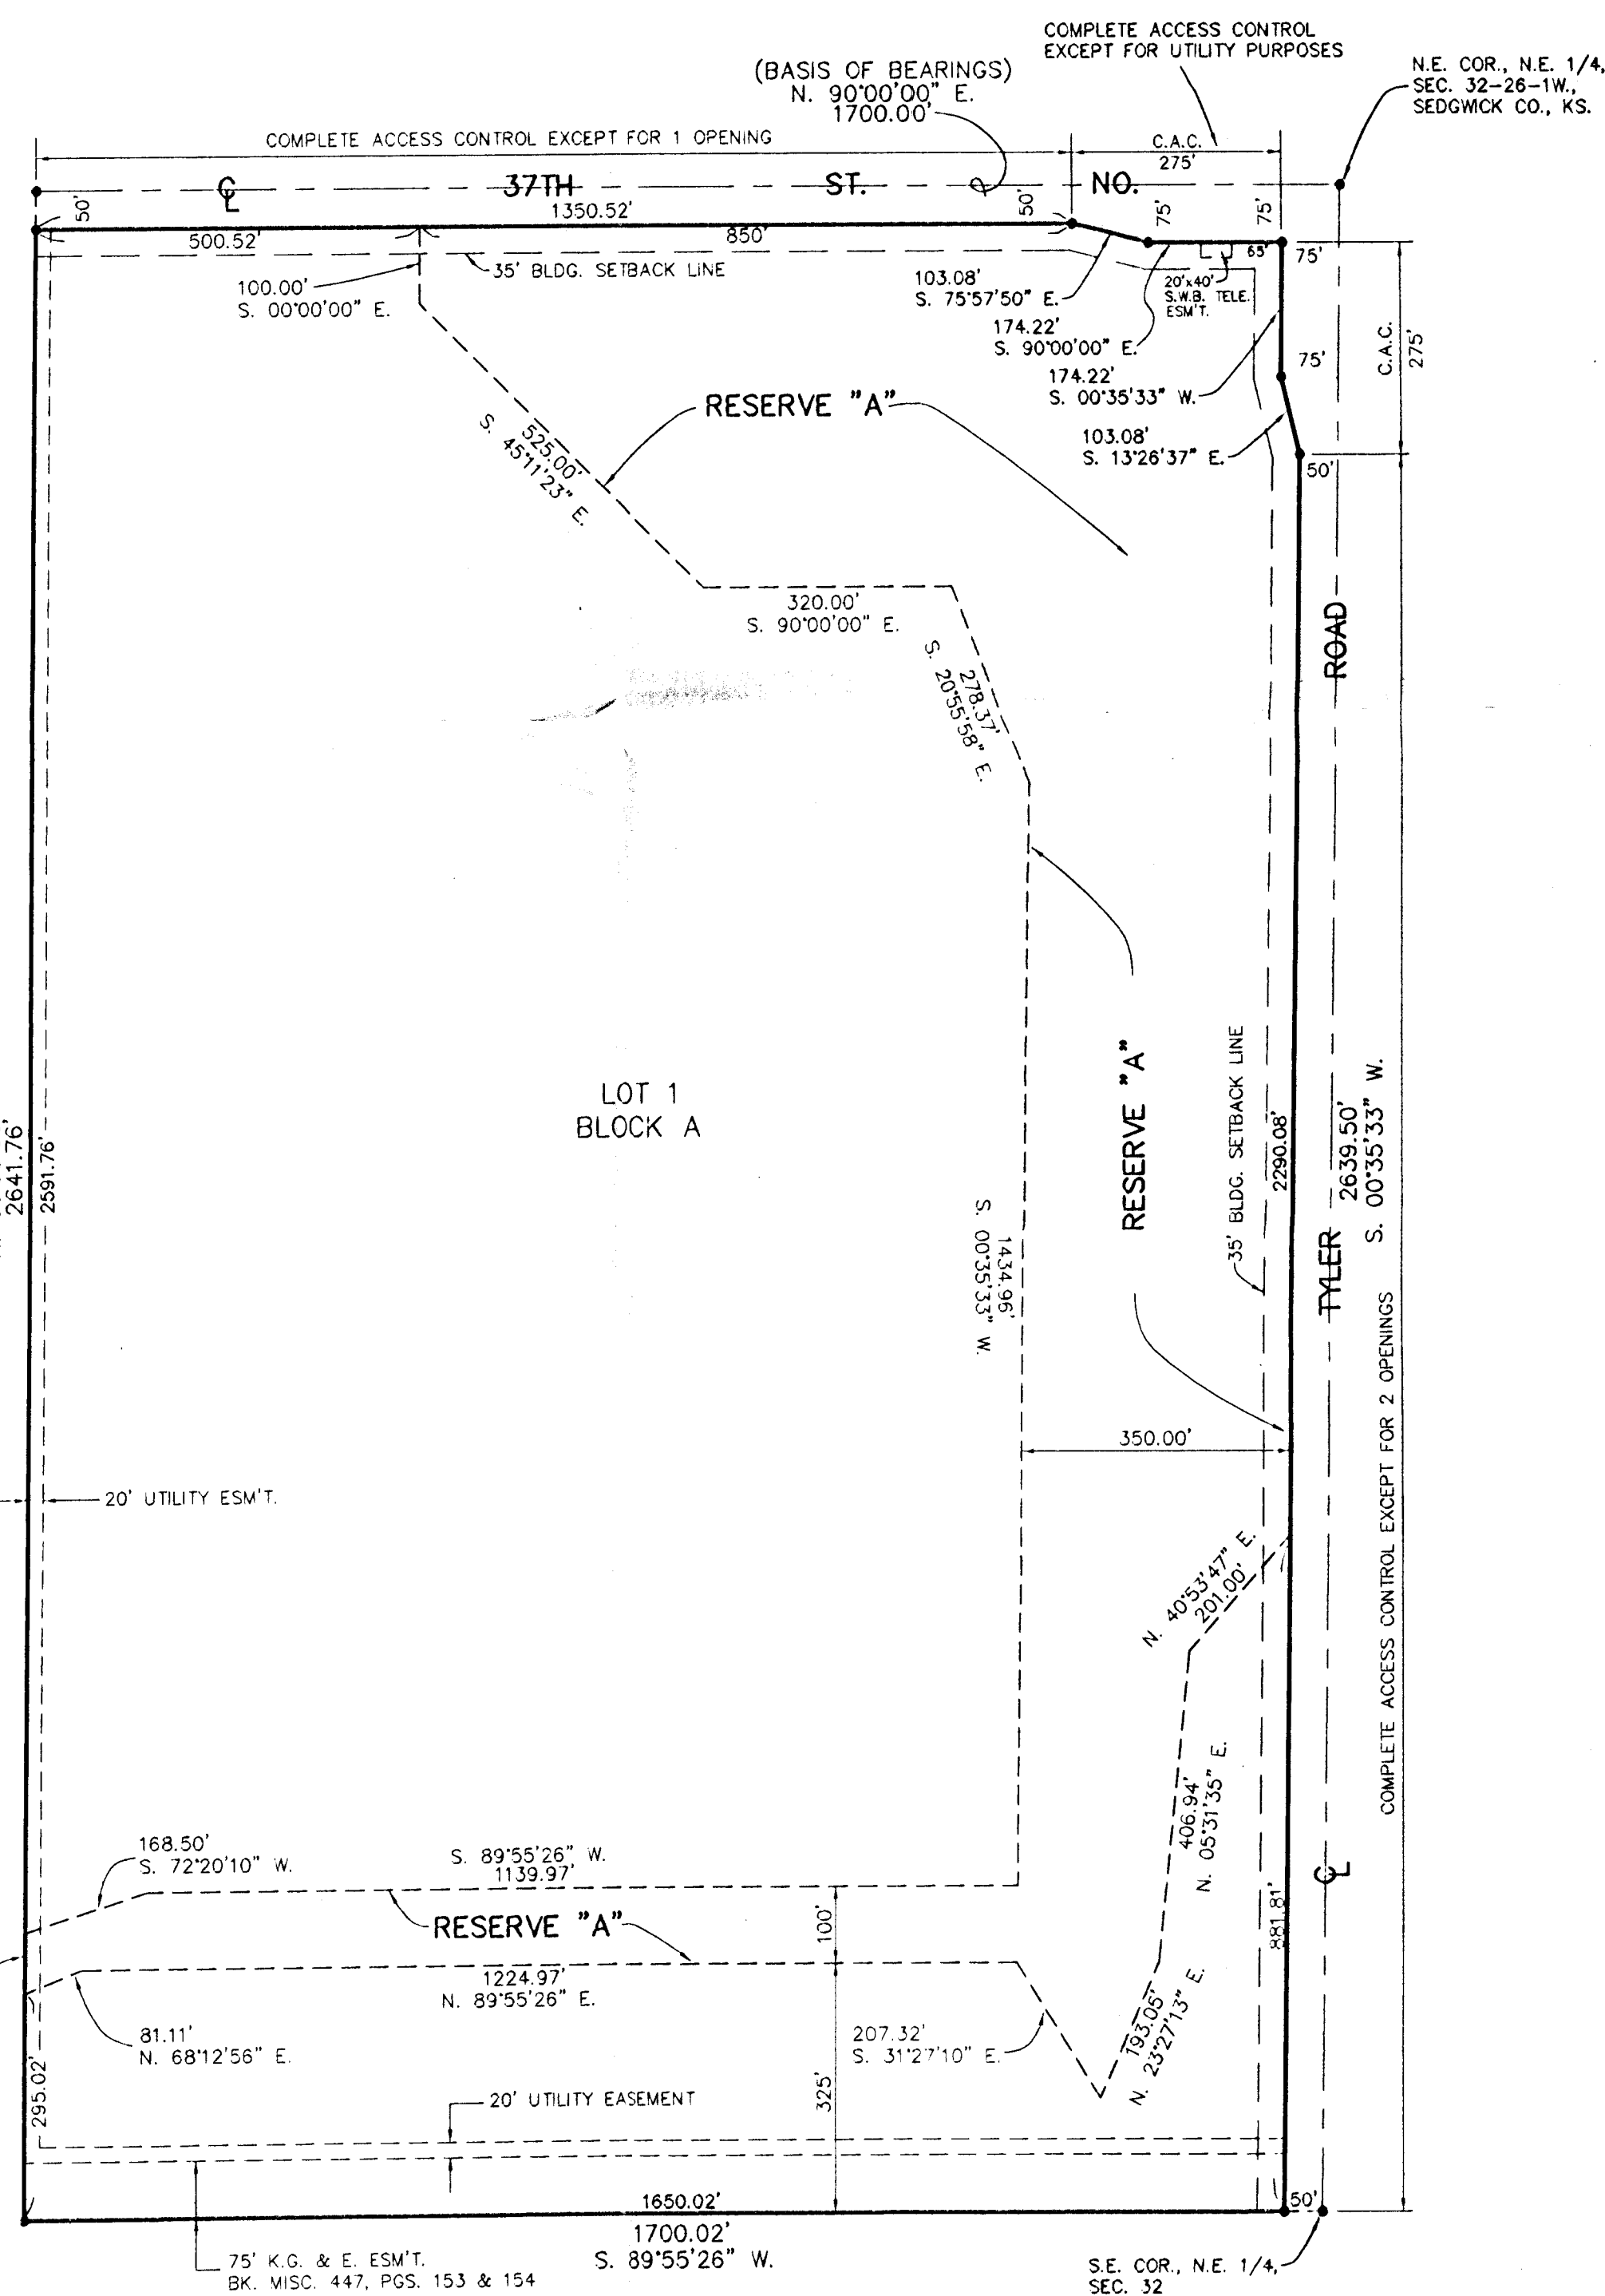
COMPLETE ACCESS CONTROL EXCEPT FOR UTILITY PURPOSES

(BASIS OF BEARINGS)
N. 90°00'00" E.
1700.00'

N.E. COR., N.E. 1/4, SEC. 32-26-1W., SEDGWICK CO., KS.

COMPLETE ACCESS CONTROL EXCEPT FOR 1 OPENING

C.A.C.
275'

℄ 37TH ST. NO.

50'
1350.52'
50'
75'
75'
500.52'
850'
65'
75'
100.00'
S. 00°00'00" E.
35' BLDG. SETBACK LINE
103.08'
S. 75°57'50" E.
20'x40' S.W.B. TELE. ESM'T.
174.22'
S. 90°00'00" E.
C.A.C.
275'
75'
174.22'
S. 00°35'33" W.
RESERVE "A"
103.08'
S. 13°26'37" E.
525.00'
S. 45°11'23" E.
50'
320.00'
S. 90°00'00" E.
ROAD
278.37'
S. 20°55'58" E.

LOT 1
BLOCK A

RESERVE "A"
35' BLDG. SETBACK LINE
2290.08'
TYLER
2639.50'
S. 00°35'33" W.
2641.76'
2591.76'
1434.96'
S. 00°35'33" W.
350.00'
COMPLETE ACCESS CONTROL EXCEPT FOR 2 OPENINGS
20' UTILITY ESM'T.
N. 40°53'47" E.
201.00'
406.94'
N. 05°31'35" E.
℄
168.50'
S. 72°20'10" W.
S. 89°55'26" W.
1139.97'
RESERVE "A"
100'
881.81'
1224.97'
N. 89°55'26" E.
193.05'
N. 23°27'13" E.
81.11'
N. 68°12'56" E.
207.32'
S. 31°2'7'10" E.
295.02'
20' UTILITY EASEMENT
325'
1650.02'
50'
1700.02'
S. 89°55'26" W.
75' K.G. & E. ESM'T.
BK. MISC. 447, PGS. 153 & 154
S.E. COR., N.E. 1/4, SEC. 32